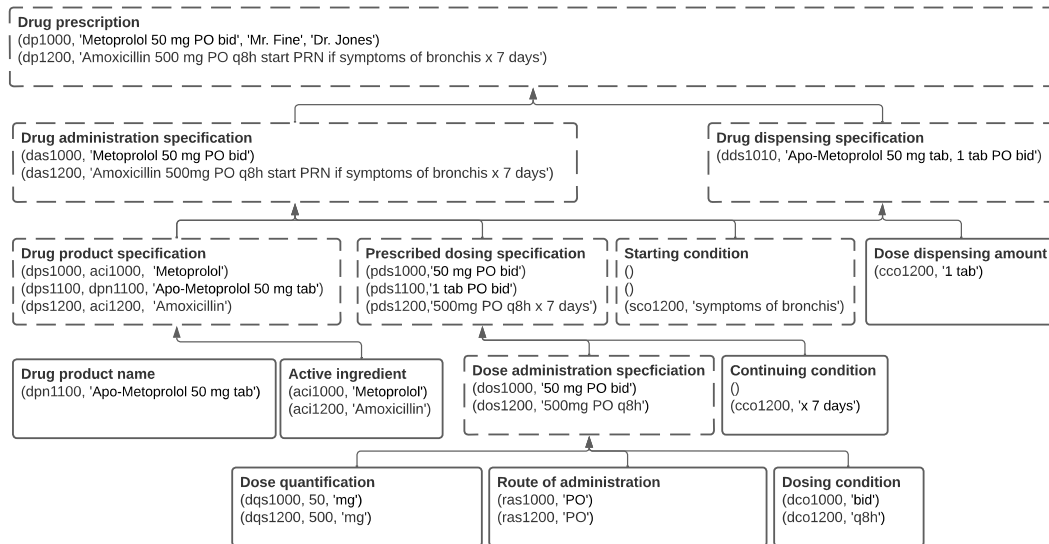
Drug prescription
(dp1000, 'Metoprolol 50 mg PO bid', 'Mr. Fine', 'Dr. Jones')
(dp1200, 'Amoxicillin 500 mg PO q8h start PRN if symptoms of bronchis x 7 days')

Drug administration specification
(das1000, 'Metoprolol 50 mg PO bid')
(das1200, 'Amoxicillin 500mg PO q8h start PRN if symptoms of bronchis x 7 days')

Drug dispensing specification
(dds1010, 'Apo-Metoprolol 50 mg tab, 1 tab PO bid')

Drug product specification
(dps1000, aci1000, 'Metoprolol')
(dps1100, dpn1100, 'Apo-Metoprolol 50 mg tab')
(dps1200, aci1200, 'Amoxicillin')

Prescribed dosing specification
(pds1000,'50 mg PO bid')
(pds1100,'1 tab PO bid')
(pds1200,'500mg PO q8h x 7 days')

Starting condition
()
()
(sco1200, 'symptoms of bronchis')

Dose dispensing amount
(cco1200, '1 tab')

Drug product name
(dpn1100, 'Apo-Metoprolol 50 mg tab')

Active ingredient
(aci1000, 'Metoprolol')
(aci1200, 'Amoxicillin')

Dose administration specficiation
(dos1000, '50 mg PO bid')
(dos1200, '500mg PO q8h')

Continuing condition
()
(cco1200, 'x 7 days')

Dose quantification
(dqs1000, 50, 'mg')
(dqs1200, 500, 'mg')

Route of administration
(ras1000, 'PO')
(ras1200, 'PO')

Dosing condition
(dco1000, 'bid')
(dco1200, 'q8h')